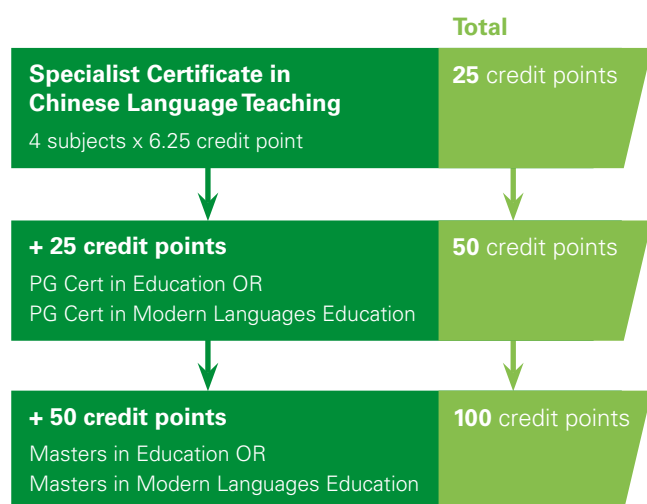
Total

Specialist Certificate in Chinese Language Teaching

4 subjects x 6.25 credit point

25 credit points

+ 25 credit points

PG Cert in Education OR
PG Cert in Modern Languages Education

50 credit points

+ 50 credit points

Masters in Education OR
Masters in Modern Languages Education

100 credit points